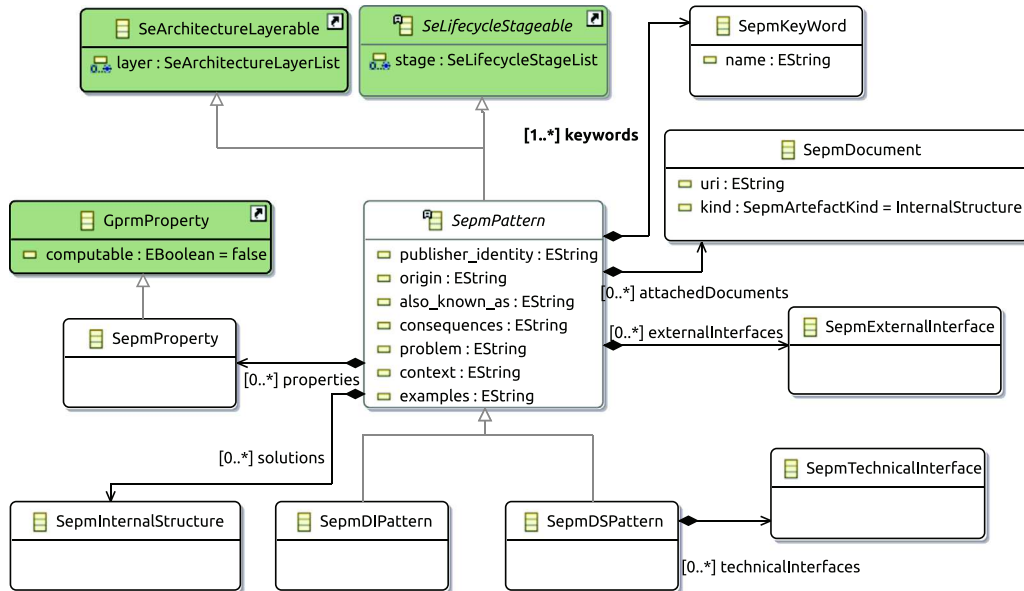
SeArchitectureLayerable

layer : SeArchitectureLayerList

SeLifecycleStageable

stage : SeLifecycleStageList

SepmKeyWord

name : EString

[1..*] keywords

SepmDocument

uri : EString

kind : SepmArtefactKind = InternalStructure

GprmProperty

computable : EBoolean = false

SepmPattern

publisher_identity : EString

origin : EString

also_known_as : EString

consequences : EString

problem : EString

context : EString

examples : EString

[0..*] attachedDocuments

[0..*] externalInterfaces

SepmExternalInterface

SepmProperty

[0..*] properties

[0..*] solutions

SepmTechnicalInterface

SepmInternalStructure

SepmDIPattern

SepmDSPattern

[0..*] technicalInterfaces